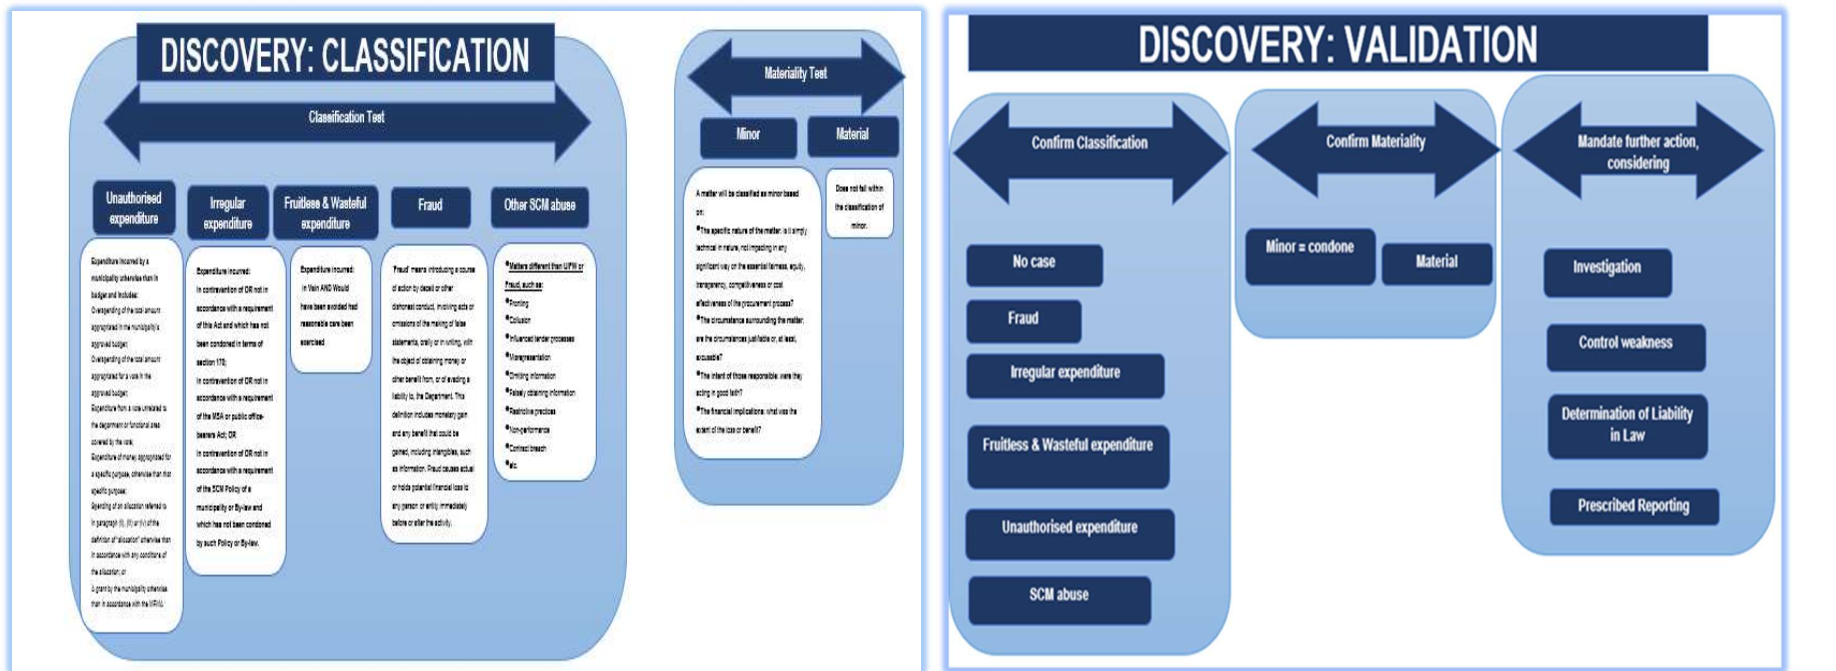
DISCOVERY: CLASSIFICATION

Classification Test

Unauthorised expenditure

Irregular expenditure

Fruitless & Wasteful expenditure

Fraud

Other SCM abuse

Expenditure incurred by a municipality otherwise than in budget and includes: Overspending of the total amount appropriated in the municipality's approved budget; Overspending of the total amount appropriated for a vote in the approved budget; Expenditure from a vote unrelated to the department or functional area covered by the vote; Expenditure of money appropriated for a specific purpose, otherwise than for that specific purpose; Spending of an allocation referred to in paragraph (b), (c) or (d) of the definition of "allocation" otherwise than in accordance with any conditions of the allocation; or A grant by the municipality otherwise than in accordance with the MFMA.

Expenditure incurred: In contravention of OR not in accordance with a requirement of this Act and which has not been condoned in terms of section 170; In contravention of OR not in accordance with a requirement of the MSA or public office-bearers Act; OR In contravention of OR not in accordance with a requirement of the SCM Policy of a municipality or By-law and which has not been condoned by such Policy or By-law.

Expenditure incurred: In Vain AND Would have been avoided had reasonable care been exercised

'Fraud' means introducing a course of action by deceit or other dishonest conduct, involving acts or omissions of the making of false statements, orally or in writing, with the object of obtaining money or other benefit from, or of evading a liability to, the Department. This definition includes monetary gain and any benefit that could be gained, including intangibles, such as information. Fraud causes actual or holds potential financial loss to any person or entity immediately before or after the activity.

Matters different than UFW or Fraud, such as:
Fronting
Collusion
Influenced tender processes
Misrepresentation
Omitting information
Falsely obtaining information
Restrictive practices
Non-performance
Contract breach
etc.

Materiality Test

Minor

Material

A matter will be classified as minor based on:
The specific nature of the matter, is it simply technical in nature, not impacting in any significant way on the essential fairness, equity, transparency, competitiveness or cost effectiveness of the procurement process?
The circumstances surrounding the matter, are the circumstances justifiable or, at least, excusable?
The intent of those responsible: were they acting in good faith?
The financial implications: what was the extent of the loss or benefit?

Does not fall within the classification of minor.

DISCOVERY: VALIDATION

Confirm Classification

No case

Fraud

Irregular expenditure

Fruitless & Wasteful expenditure

Unauthorised expenditure

SCM abuse

Confirm Materiality

Minor = condone

Material

Mandate further action, considering

Investigation

Control weakness

Determination of Liability in Law

Prescribed Reporting